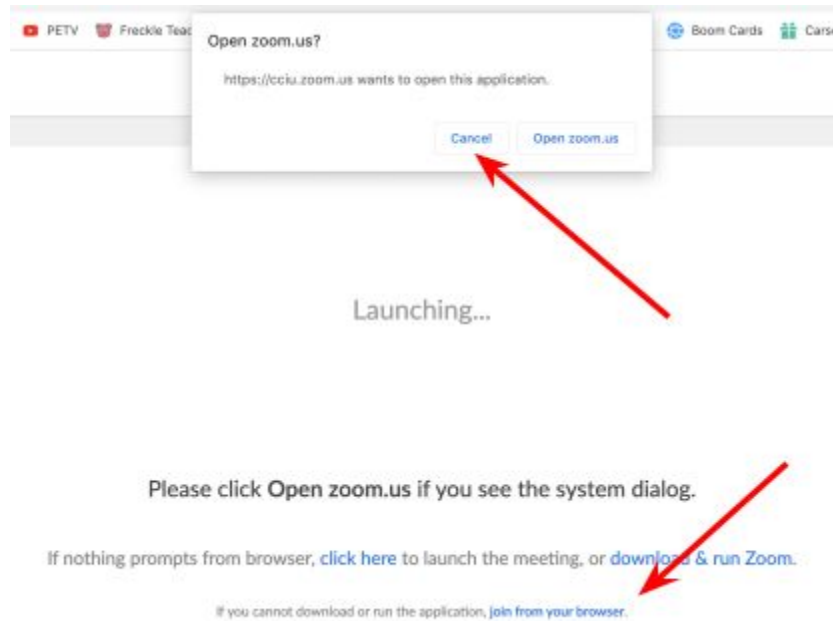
PETV Freckle Teac

Boom Cards Cars

Open zoom.us?

https://cciu.zoom.us wants to open this application.

Cancel Open zoom.us

Launching...

Please click Open zoom.us if you see the system dialog.

If nothing prompts from browser, click here to launch the meeting, or downl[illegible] & run Zoom.

If you cannot download or run the application, join from your browser.